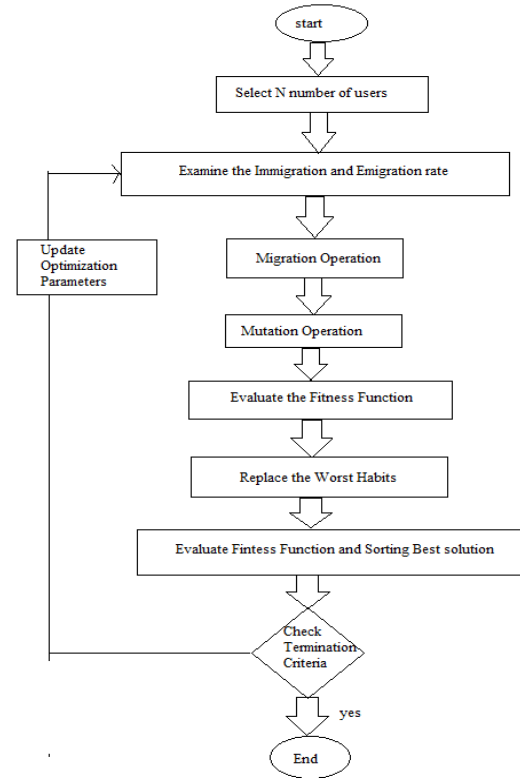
start

Select N number of users

Examine the Immigration and Emigration rate

Update Optimization Parameters

Migration Operation

Mutation Operation

Evaluate the Fitness Function

Replace the Worst Habits

Evaluate Fintess Function and Sorting Best solution

Check Termination Criteria

yes

End